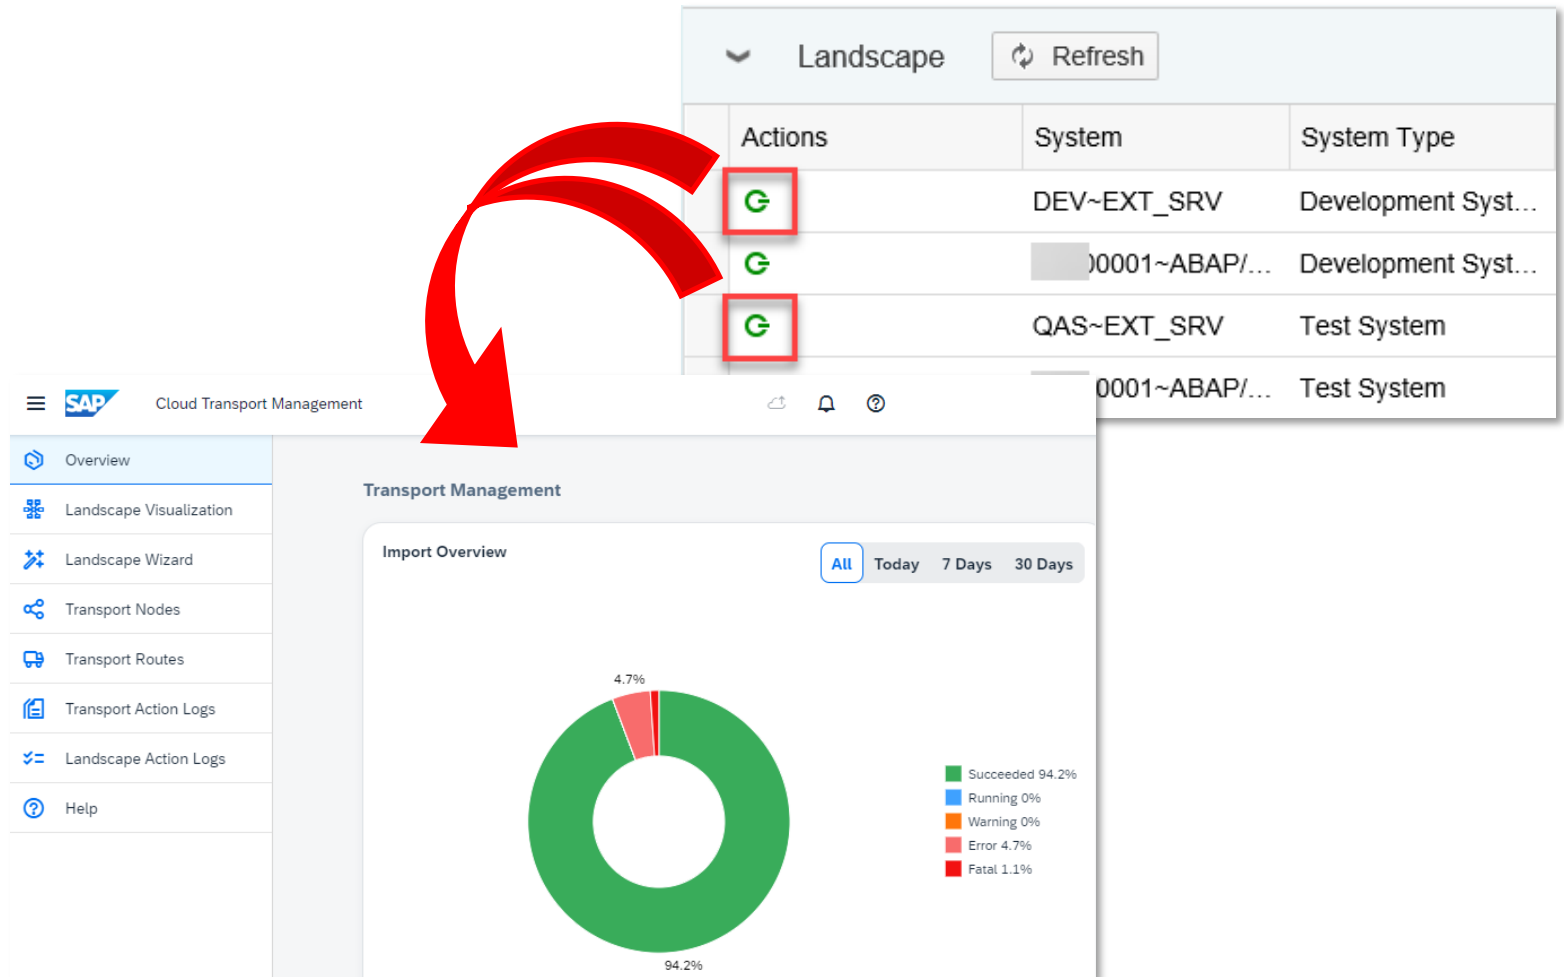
Landscape Refresh

| Actions | System | System Type |
|---|---|---|
| | DEV~EXT_SRV | Development Syst... |
| | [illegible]0001~ABAP/... | Development Syst... |
| | QAS~EXT_SRV | Test System |
| | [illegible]0001~ABAP/... | Test System |

SAP Cloud Transport Management

Overview
Landscape Visualization
Landscape Wizard
Transport Nodes
Transport Routes
Transport Action Logs
Landscape Action Logs
Help

Transport Management

Import Overview

All Today 7 Days 30 Days

4.7%

94.2%

Succeeded 94.2%
Running 0%
Warning 0%
Error 4.7%
Fatal 1.1%